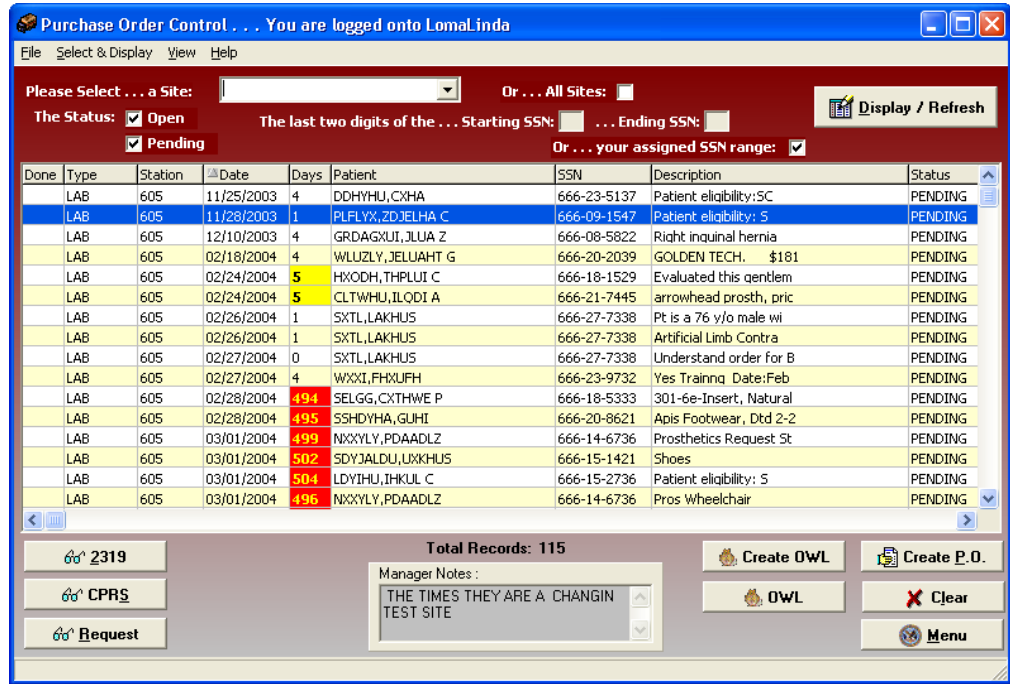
Purchase Order Control . . . You are logged onto LomaLinda

File Select & Display View Help

Please Select . . . a Site:

Or . . . All Sites:

The Status: Open

Pending

The last two digits of the . . . Starting SSN: . . . Ending SSN:

Or . . . your assigned SSN range:

Display / Refresh

| Done | Type | Station | Date | Days | Patient | SSN | Description | Status |
|---|---|---|---|---|---|---|---|---|
| | LAB | 605 | 11/25/2003 | 4 | DDHYHU,CXHA | 666-23-5137 | Patient eligibility:SC | PENDING |
| | LAB | 605 | 11/28/2003 | 1 | PLFLYX,ZDJELHA C | 666-09-1547 | Patient eligibility: S | PENDING |
| | LAB | 605 | 12/10/2003 | 4 | GRDAGXUI,JLUA Z | 666-08-5822 | Right inguinal hernia | PENDING |
| | LAB | 605 | 02/18/2004 | 4 | WLUZLY,JELUAHT G | 666-20-2039 | GOLDEN TECH. $181 | PENDING |
| | LAB | 605 | 02/24/2004 | 5 | HXODH,THPLUI C | 666-18-1529 | Evaluated this gentlem | PENDING |
| | LAB | 605 | 02/24/2004 | 5 | CLTWHU,ILQDI A | 666-21-7445 | arrowhead prosth, pric | PENDING |
| | LAB | 605 | 02/26/2004 | 1 | SXTL,LAKHUS | 666-27-7338 | Pt is a 76 y/o male wi | PENDING |
| | LAB | 605 | 02/26/2004 | 1 | SXTL,LAKHUS | 666-27-7338 | Artificial Limb Contra | PENDING |
| | LAB | 605 | 02/27/2004 | 0 | SXTL,LAKHUS | 666-27-7338 | Understand order for B | PENDING |
| | LAB | 605 | 02/27/2004 | 4 | WXXI,FHXUFH | 666-23-9732 | Yes Trainng Date:Feb | PENDING |
| | LAB | 605 | 02/28/2004 | 494 | SELGG,CXTHWE P | 666-18-5333 | 301-6e-Insert, Natural | PENDING |
| | LAB | 605 | 02/28/2004 | 495 | SSHDYHA,GUHI | 666-20-8621 | Apis Footwear, Dtd 2-2 | PENDING |
| | LAB | 605 | 03/01/2004 | 499 | NXXYLY,PDAADLZ | 666-14-6736 | Prosthetics Request St | PENDING |
| | LAB | 605 | 03/01/2004 | 502 | SDYJALDU,UXKHUS | 666-15-1421 | Shoes | PENDING |
| | LAB | 605 | 03/01/2004 | 504 | LDYIHU,IHKUL C | 666-15-2736 | Patient eligibility: S | PENDING |
| | LAB | 605 | 03/01/2004 | 496 | NXXYLY,PDAADLZ | 666-14-6736 | Pros Wheelchair | PENDING |

2319

CPRS

Request

Total Records: 115

Manager Notes :

THE TIMES THEY ARE A CHANGIN
TEST SITE

Create OWL

OWL

Create P.O.

Clear

Menu